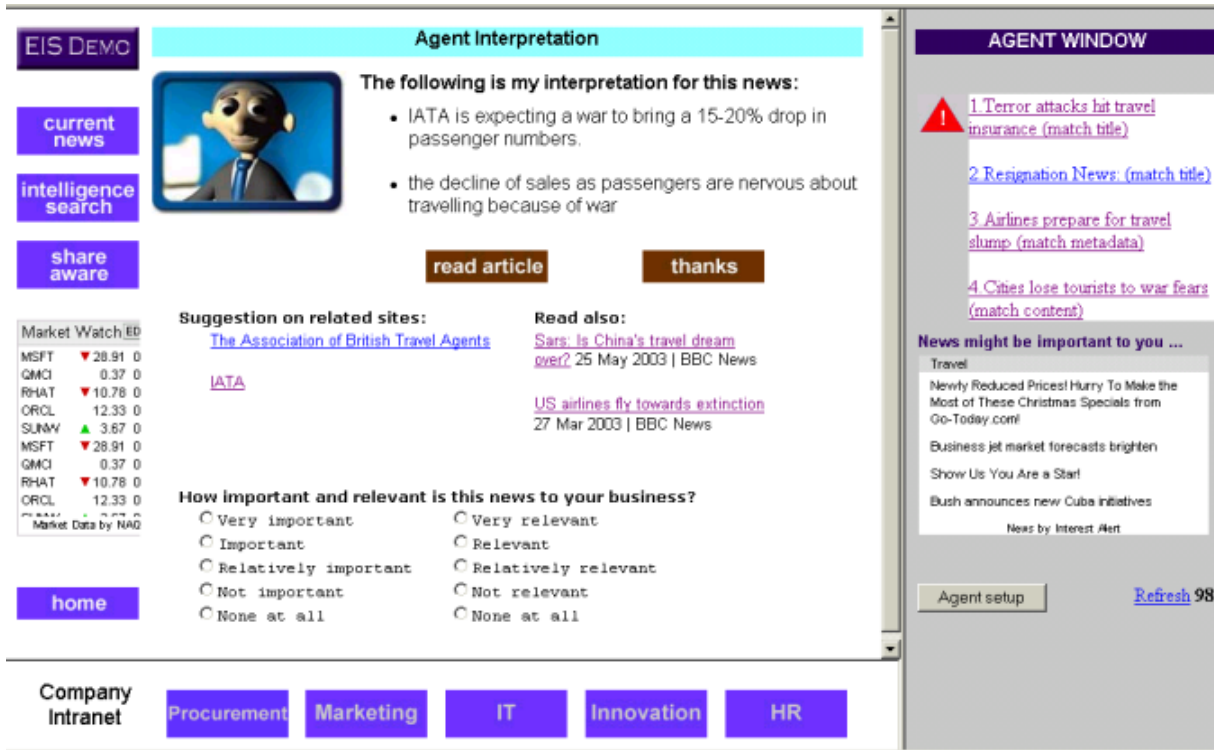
EIS DEMO

current news

intelligence search

share aware

Market Watch ED

| | | |
|---|---|---|
| MSFT | ▼28.91 | 0 |
| QMCI | 0.37 | 0 |
| RHAT | ▼10.78 | 0 |
| ORCL | 12.33 | 0 |
| SUNW | ▲ 3.67 | 0 |
| MSFT | ▼28.91 | 0 |
| QMCI | 0.37 | 0 |
| RHAT | ▼10.78 | 0 |
| ORCL | 12.33 | 0 |

Market Data by NAQ

home

Agent Interpretation

The following is my interpretation for this news:

• IATA is expecting a war to bring a 15-20% drop in passenger numbers.

• the decline of sales as passengers are nervous about travelling because of war

read article

thanks

Suggestion on related sites:

The Association of British Travel Agents

IATA

Read also:

Sars: Is China's travel dream over? 25 May 2003 | BBC News

US airlines fly towards extinction 27 Mar 2003 | BBC News

How important and relevant is this news to your business?

Very important
Important
Relatively important
Not important
None at all

Very relevant
Relevant
Relatively relevant
Not relevant
None at all

AGENT WINDOW

1.Terror attacks hit travel insurance (match title)

2.Resignation News: (match title)

3.Airlines prepare for travel slump (match metadata)

4.Cities lose tourists to war fears (match content)

News might be important to you ...

Travel

Newly Reduced Prices! Hurry To Make the Most of These Christmas Specials from Go-Today.com!

Business jet market forecasts brighten

Show Us You Are a Star!

Bush announces new Cuba initiatives

News by Interest Alert

Agent setup

Refresh 98

Company Intranet

Procurement

Marketing

IT

Innovation

HR